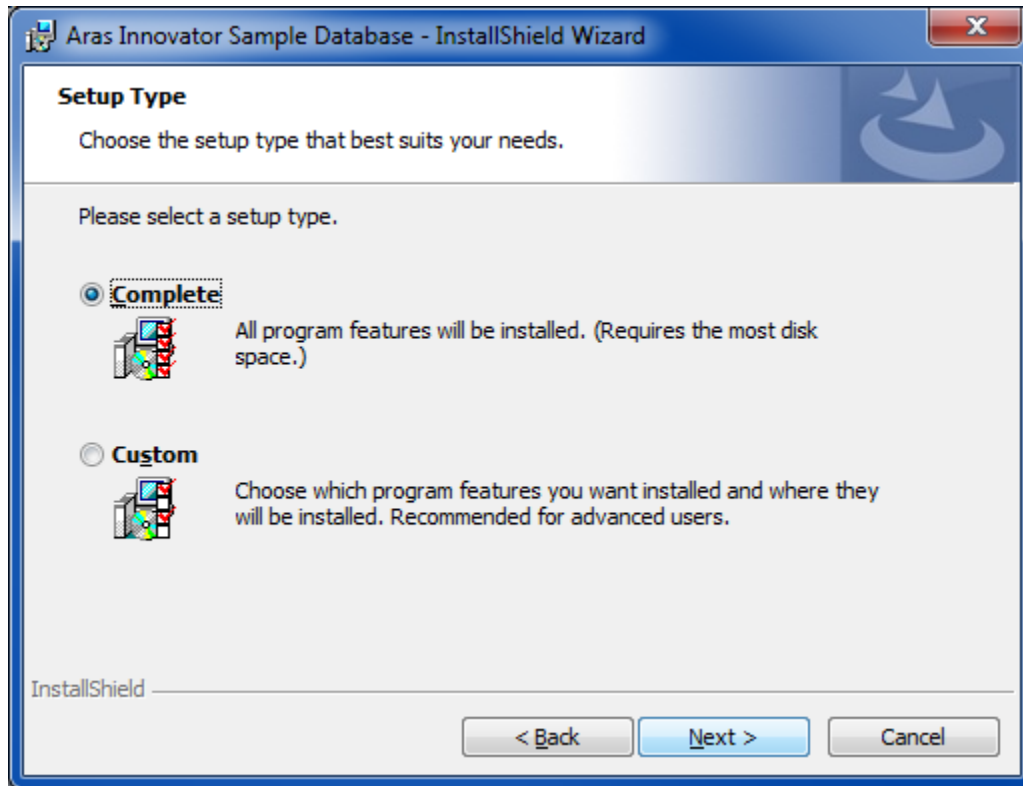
Aras Innovator Sample Database - InstallShield Wizard

Setup Type

Choose the setup type that best suits your needs.

Please select a setup type.

Complete

All program features will be installed. (Requires the most disk space.)

Custom

Choose which program features you want installed and where they will be installed. Recommended for advanced users.

InstallShield

< Back

Next >

Cancel